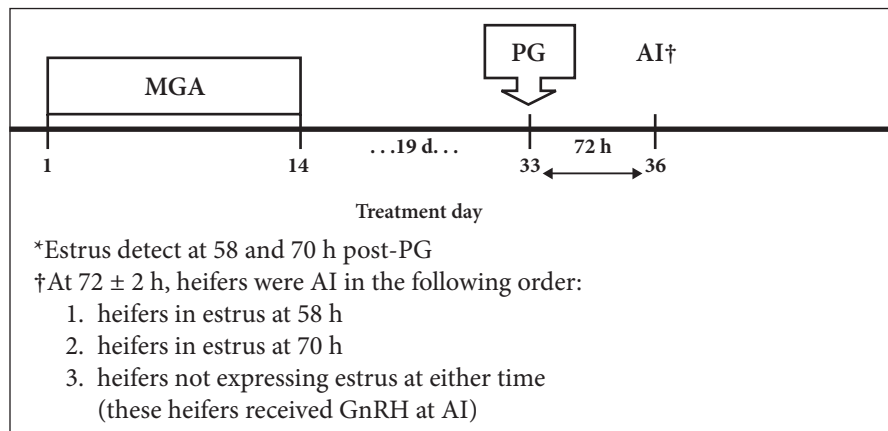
MGA

PG

AI†

1

14

. . .19 d. . .

33

72 h

36

Treatment day

*Estrus detect at 58 and 70 h post-PG
†At 72 ± 2 h, heifers were AI in the following order:
1. heifers in estrus at 58 h
2. heifers in estrus at 70 h
3. heifers not expressing estrus at either time (these heifers received GnRH at AI)